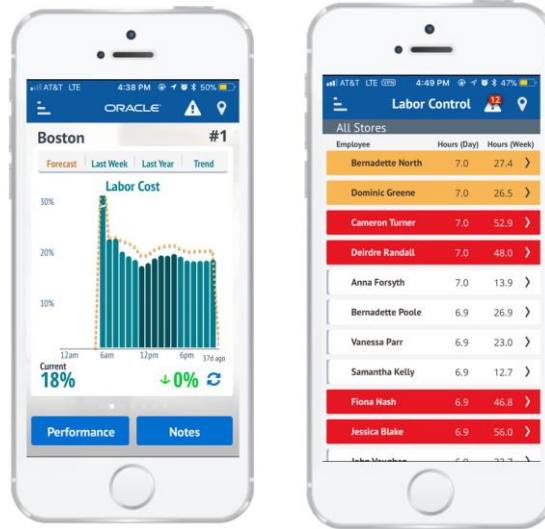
AT&T LTE 4:38 PM 50%

ORACLE

Boston #1

Forecast | Last Week | Last Year | Trend

Labor Cost

30%

20%

10%

12am 6am 12pm 6pm 37d ago

Current
18%

↓0%

Performance

Notes

AT&T LTE 4:49 PM 47%

Labor Control 12

All Stores

| Employee | Hours (Day) | Hours (Week) |
|---|---|---|
| Bernadette North | 7.0 | 27.4 |
| Dominic Greene | 7.0 | 26.5 |
| Cameron Turner | 7.0 | 52.9 |
| Deirdre Randall | 7.0 | 48.0 |
| Anna Forsyth | 7.0 | 13.9 |
| Bernadette Poole | 6.9 | 26.9 |
| Vanessa Parr | 6.9 | 23.0 |
| Samantha Kelly | 6.9 | 12.7 |
| Fiona Nash | 6.9 | 46.8 |
| Jessica Blake | 6.9 | 56.0 |
| John Vaughan | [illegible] | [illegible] |